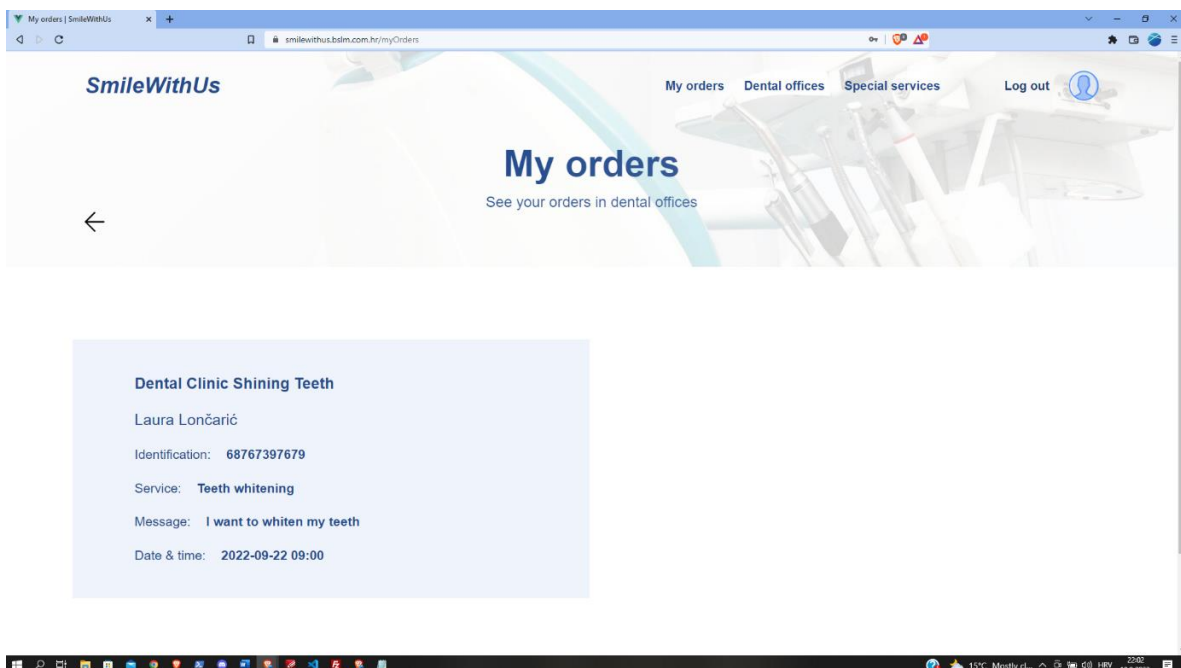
My orders | SmileWithUs

smilewithus.bslm.com.hr/myOrders

SmileWithUs

My orders Dental offices Special services Log out

My orders

See your orders in dental offices

Dental Clinic Shining Teeth

Laura Lončarić

Identification: 68767397679

Service: Teeth whitening

Message: I want to whiten my teeth

Date & time: 2022-09-22 09:00

15°C Mostly cl... HRV 22:02